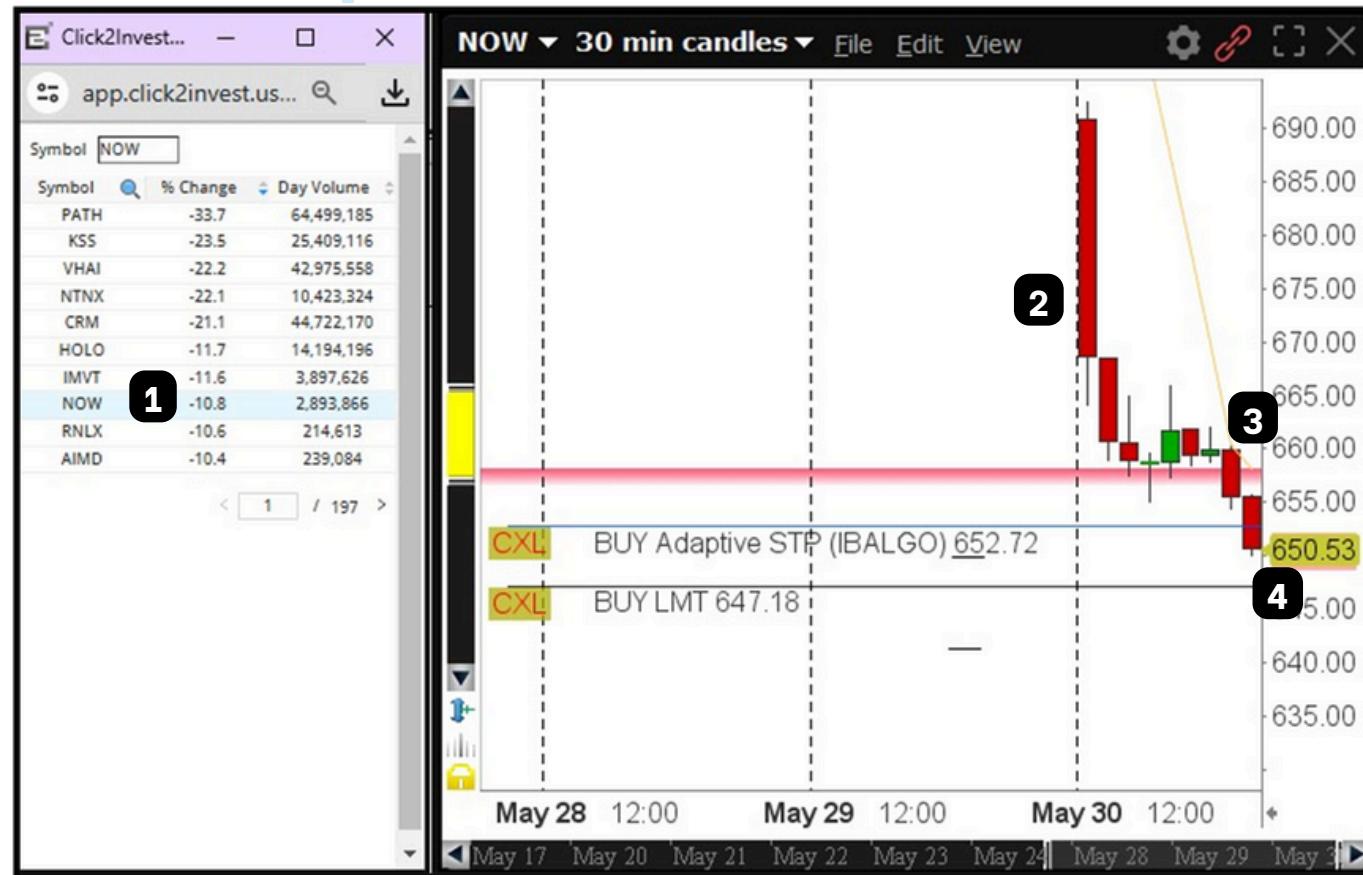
Click2Invest...

app.click2invest.us...

Symbol NOW

| Symbol | % Change | Day Volume |
|---|---|---|
| PATH | -33.7 | 64,499,185 |
| KSS | -23.5 | 25,409,116 |
| VHAI | -22.2 | 42,975,558 |
| NTNX | -22.1 | 10,423,324 |
| CRM | -21.1 | 44,722,170 |
| HOLO | -11.7 | 14,194,196 |
| IMVT | -11.6 | 3,897,626 |
| NOW | -10.8 | 2,893,866 |
| RNLX | -10.6 | 214,613 |
| AIMD | -10.4 | 239,084 |

< 1 / 197 >

1

NOW 30 min candles File Edit View

2

3

4

690.00
685.00
680.00
675.00
670.00
665.00
660.00
655.00
650.53
645.00
640.00
635.00

CXL BUY Adaptive STP (IBALGO) 652.72

CXL BUY LMT 647.18

May 28 12:00 May 29 12:00 May 30 12:00

May 17 May 20 May 21 May 22 May 23 May 24 May 28 May 29 May 3